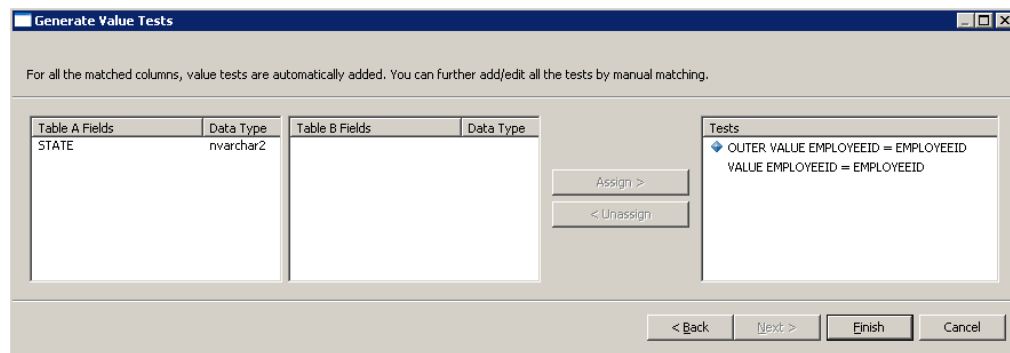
Generate Value Tests

For all the matched columns, value tests are automatically added. You can further add/edit all the tests by manual matching.

| Table A Fields | Data Type |
|---|---|
| STATE | nvarchar2 |

| Table B Fields | Data Type |
|---|---|

Assign >

< Unassign

Tests
OUTER VALUE EMPLOYEEID = EMPLOYEEID
VALUE EMPLOYEEID = EMPLOYEEID

< Back  Next >  Finish  Cancel